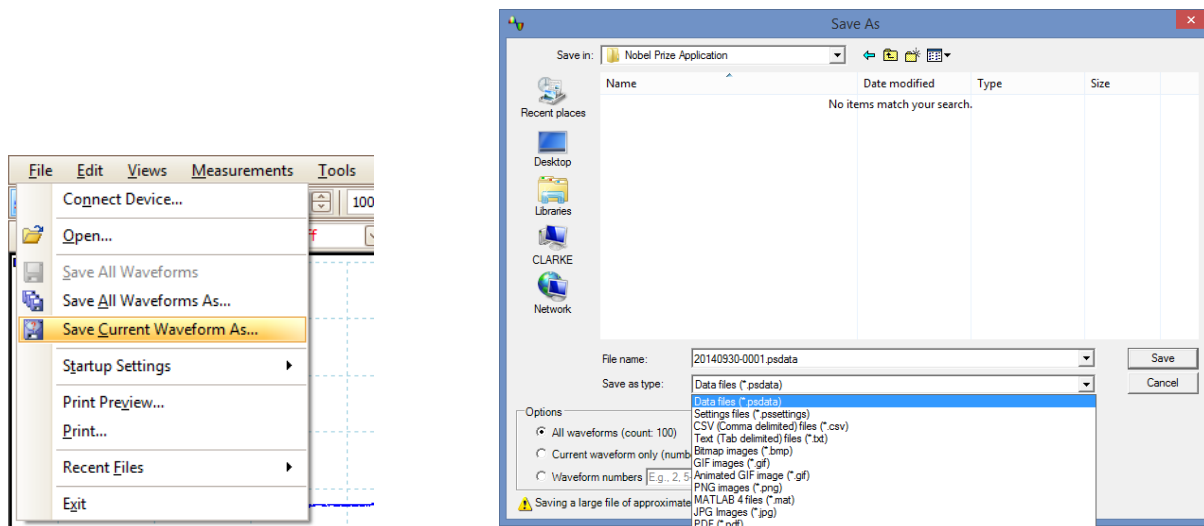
File Edit Views Measurements Tools

100

Connect Device...

Open...

Save All Waveforms

Save All Waveforms As...

Save Current Waveform As...

Startup Settings

Print Preview...

Print...

Recent Files

Exit

Save As

Save in: Nobel Prize Application

Name

Date modified

Type

Size

No items match your search.

Recent places

Desktop

Libraries

CLARKE

Network

File name: 20140930-0001.psdata

Save

Save as type: Data files (*.psdata)

Cancel

Options

All waveforms (count: 100)

Current waveform only (numb

Waveform numbers E.g., 2, 5

Saving a large file of approximate

Data files (*.psdata)
Settings files (*.pssettings)
CSV (Comma delimited) files (*.csv)
Text (Tab delimited) files (*.txt)
Bitmap images (*.bmp)
GIF images (*.gif)
Animated GIF image (*.gif)
PNG images (*.png)
MATLAB 4 files (*.mat)
JPG Images (*.jpg)
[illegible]